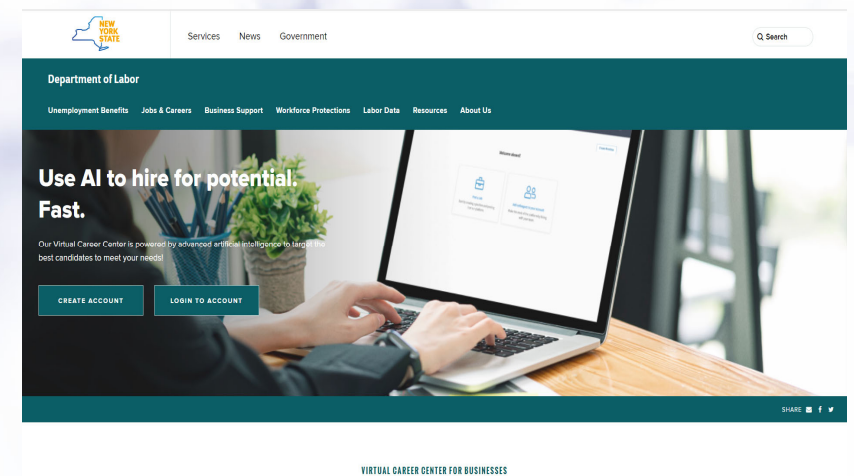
NEW YORK STATE

Services News Government

Search

Department of Labor

Unemployment Benefits Jobs & Careers Business Support Workforce Protections Labor Data Resources About Us

Use AI to hire for potential. Fast.

Our Virtual Career Center is powered by advanced artificial intelligence to target the best candidates to meet your needs!

CREATE ACCOUNT

LOGIN TO ACCOUNT

SHARE

VIRTUAL CAREER CENTER FOR BUSINESSES